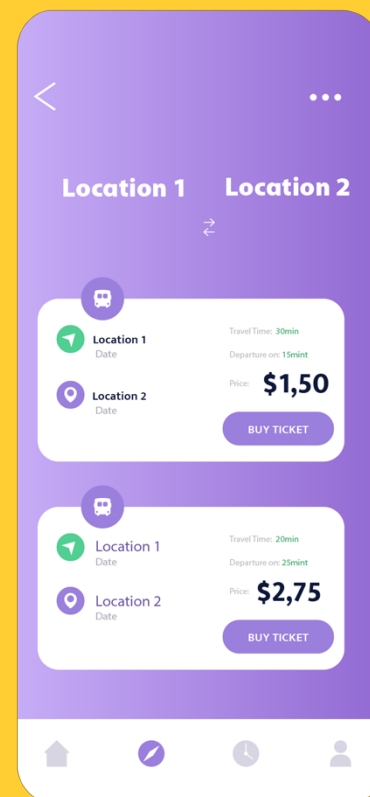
Location 1 Location 2

Location 1
Date

Location 2
Date

Travel Time: 30min

Departure on: 15mint

Price: $1,50

BUY TICKET

Location 1
Date

Location 2
Date

Travel Time: 20min

Departure on: 25mint

Price: $2,75

BUY TICKET